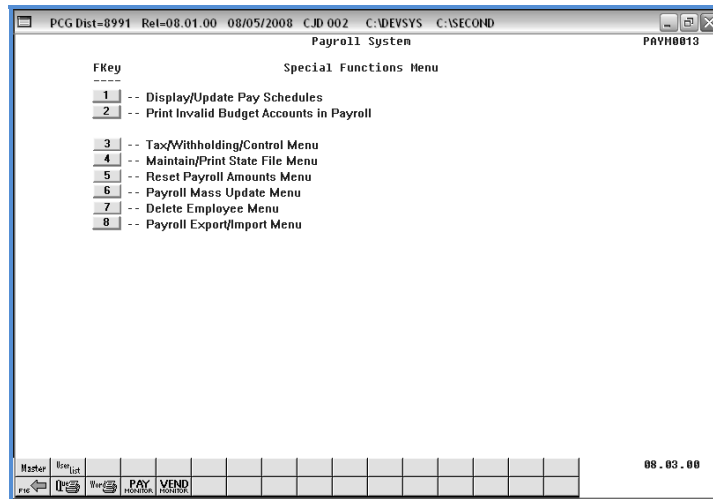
PCG Dist=8991 Rel=08.01.00 08/05/2008 CJD 002 C:\DEVSYS C:\SECOND

Payroll System

PAYM0013

FKey
----

Special Functions Menu

1 -- Display/Update Pay Schedules
2 -- Print Invalid Budget Accounts in Payroll

3 -- Tax/Withholding/Control Menu
4 -- Maintain/Print State File Menu
5 -- Reset Payroll Amounts Menu
6 -- Payroll Mass Update Menu
7 -- Delete Employee Menu
8 -- Payroll Export/Import Menu

Master User List

F16 PAY MONITOR VEND MONITOR

08.03.00